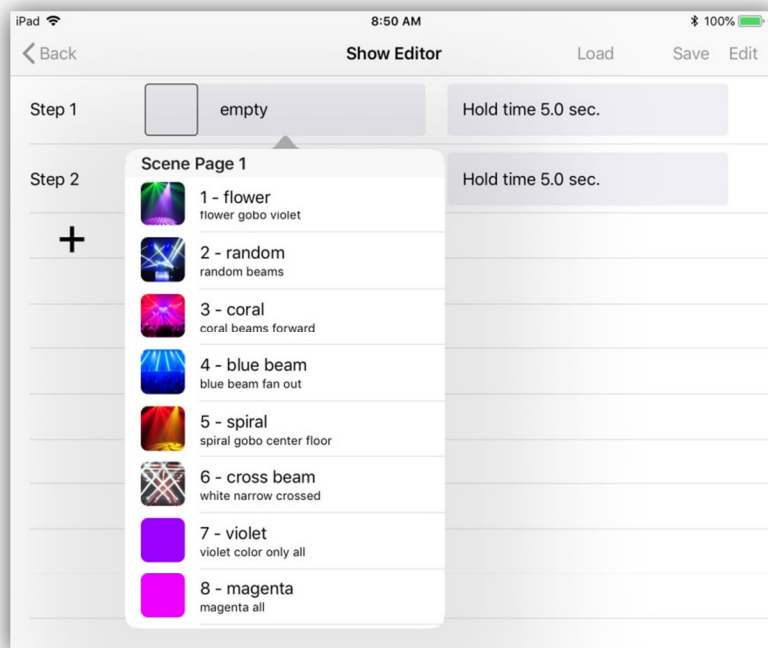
iPad
8:50 AM
100%

Back
Show Editor
Load
Save
Edit

Step 1
empty
Hold time 5.0 sec.

Step 2
Hold time 5.0 sec.

+

Scene Page 1

1 - flower
flower gobo violet

2 - random
random beams

3 - coral
coral beams forward

4 - blue beam
blue beam fan out

5 - spiral
spiral gobo center floor

6 - cross beam
white narrow crossed

7 - violet
violet color only all

8 - magenta
magenta all